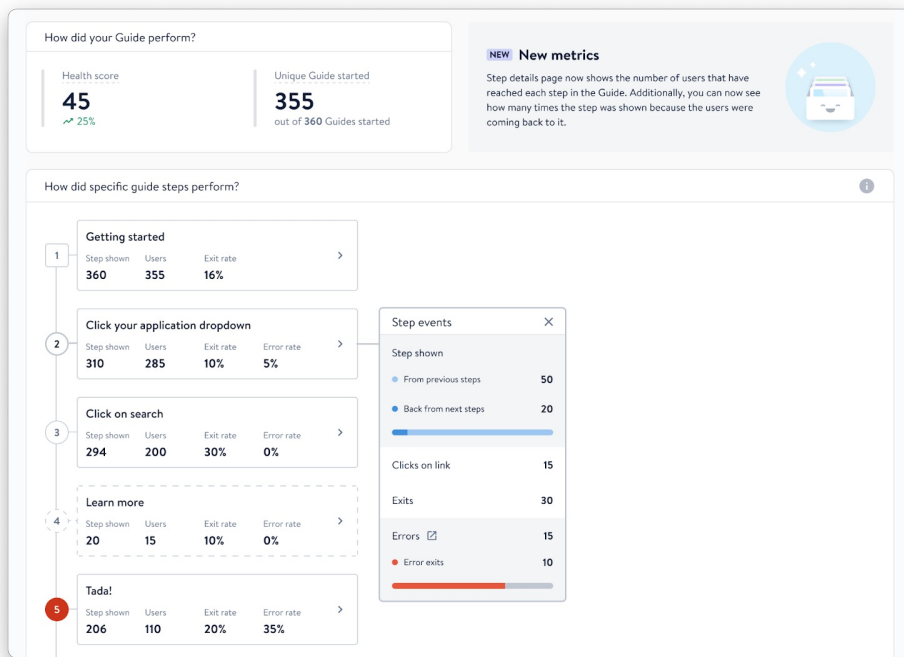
How did your Guide perform?

Health score
45
25%

Unique Guide started
355
out of 360 Guides started

NEW New metrics
Step details page now shows the number of users that have reached each step in the Guide. Additionally, you can now see how many times the step was shown because the users were coming back to it.

How did specific guide steps perform?

1
Getting started
Step shown 360
Users 355
Exit rate 16%

2
Click your application dropdown
Step shown 310
Users 285
Exit rate 10%
Error rate 5%

3
Click on search
Step shown 294
Users 200
Exit rate 30%
Error rate 0%

4
Learn more
Step shown 20
Users 15
Exit rate 10%
Error rate 0%

5
Tada!
Step shown 206
Users 110
Exit rate 20%
Error rate 35%

Step events
Step shown
From previous steps 50
Back from next steps 20
Clicks on link 15
Exits 30
Errors 15
Error exits 10